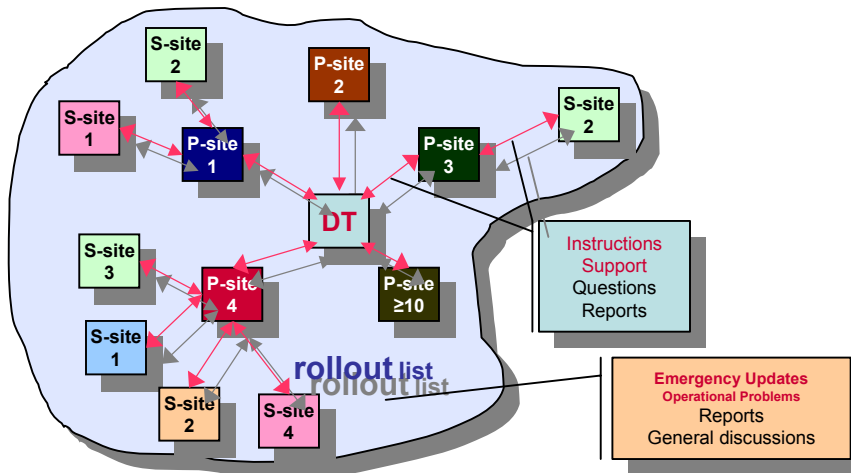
S-site 2

P-site 2

S-site 1

P-site 1

P-site 3

S-site 2

DT

Instructions
Support
Questions
Reports

S-site 3

P-site 4

P-site ≥10

S-site 1

rollout list

S-site 2

S-site 4

Emergency Updates
Operational Problems
Reports
General discussions